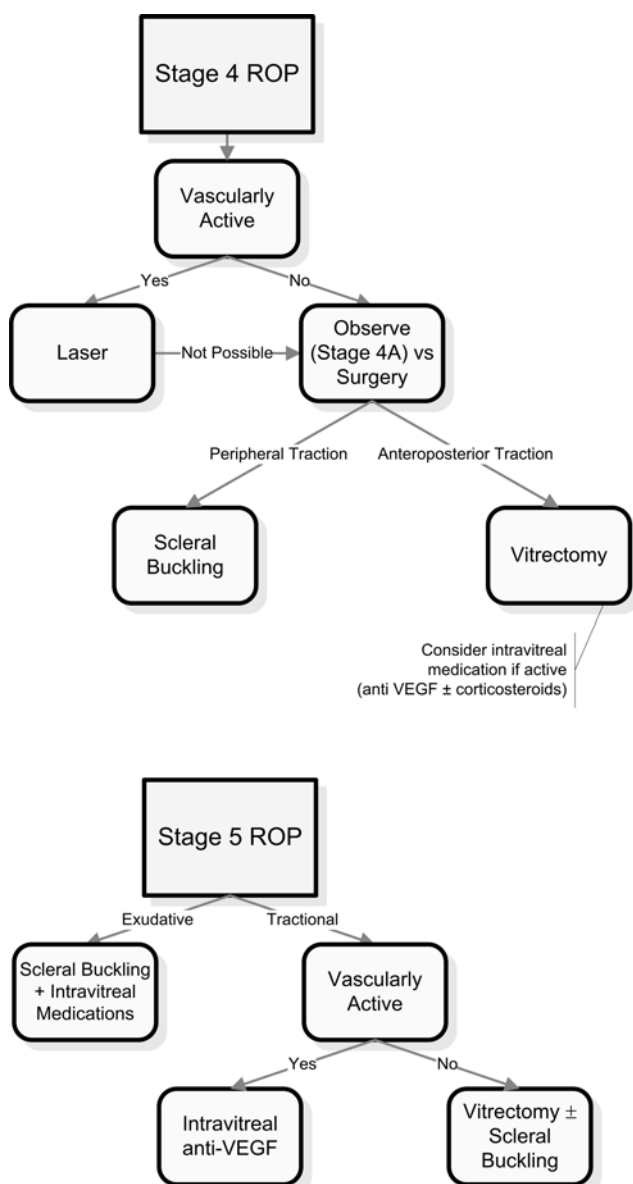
Stage 4 ROP

Vascularly Active

Yes

No

Laser

Not Possible

Observe (Stage 4A) vs Surgery

Peripheral Traction

Anteroposterior Traction

Scleral Buckling

Vitrectomy

Consider intravitreal medication if active (anti VEGF ± corticosteroids)

Stage 5 ROP

Exudative

Tractional

Scleral Buckling + Intravitreal Medications

Vascularly Active

Yes

No

Intravitreal anti-VEGF

Vitrectomy ± Scleral Buckling